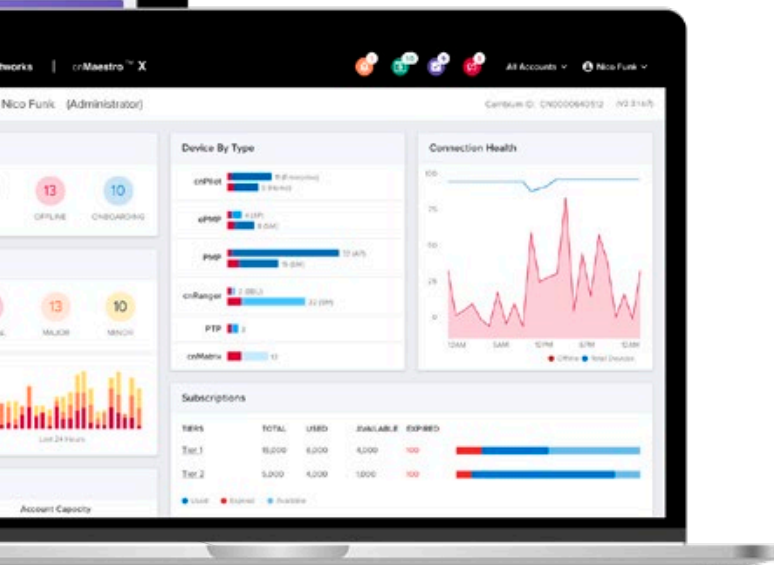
tworks | cnMaestro™ X

All Accounts ∨ Nico Funk ∨

Nico Funk (Administrator)

Cambium ID: CN0000640512 (V2.1.1a7)

13 OFFLINE
10 ONBOARDING

13 MAJOR
10 MINOR

Last 24 Hours

Account Capacity

Device By Type

cnPilot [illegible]
ePMP 4 (AP) 8 (SM)
PMP 12 (AP) 15 (SM)
cnRanger 2 (BBU) 22 (SM)
PTP 2
cnMatrix 13

Connection Health

100
75
50
25
0

12AM 6AM 12PM 6PM 12AM

● Offline ● Total Devices

Subscriptions

| TIERS | TOTAL | USED | AVAILABLE | EXPIRED |
|---|---|---|---|---|
| Tier 1 | 10,000 | 6,000 | 4,000 | 100 |
| Tier 2 | 5,000 | 4,000 | 1,000 | 100 |

● Used ● Expired ● Available